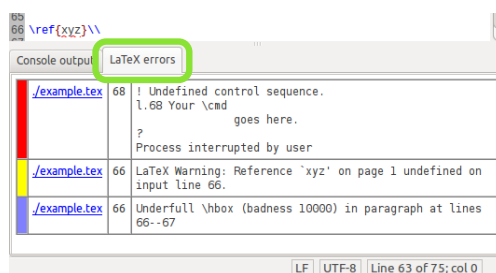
65
66 \ref{xyz}\\

Console output LaTeX errors

| ./example.tex | 68 | ! Undefined control sequence. l.68 Your \cmd goes here. ? Process interrupted by user |
|---|---|---|
| ./example.tex | 66 | LaTeX Warning: Reference `xyz' on page 1 undefined on input line 66. |
| ./example.tex | 66 | Underfull \hbox (badness 10000) in paragraph at lines 66--67 |

LF UTF-8 Line 63 of 75; col 0